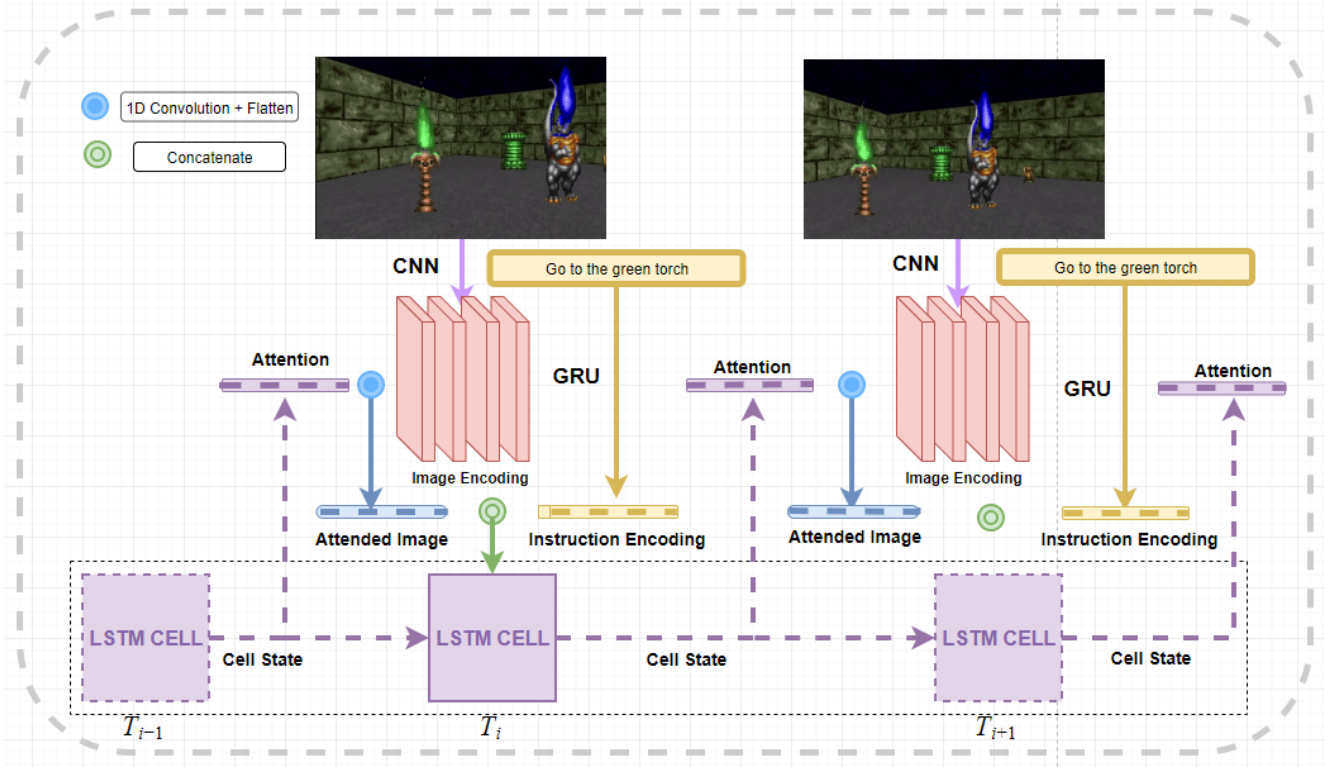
1D Convolution + Flatten

Concatenate

CNN

Go to the green torch

Attention

GRU

Image Encoding

Attended Image

Instruction Encoding

CNN

Go to the green torch

Attention

GRU

Attention

Image Encoding

Attended Image

Instruction Encoding

LSTM CELL

Cell State

LSTM CELL

Cell State

LSTM CELL

Cell State

$T_{i-1}$

$T_i$

$T_{i+1}$